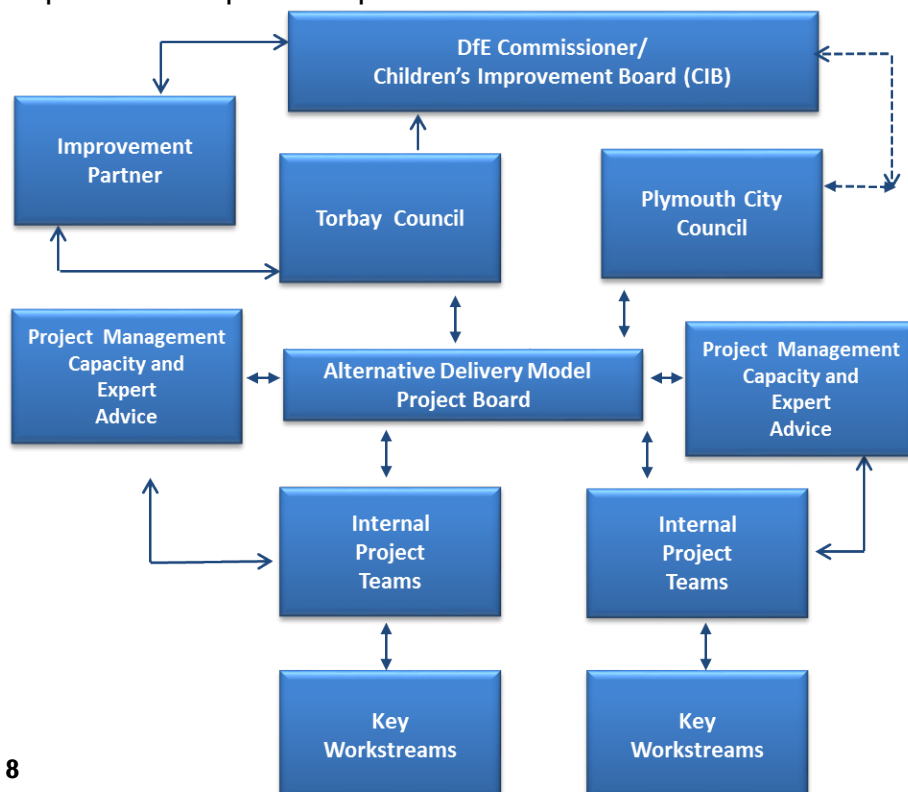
DfE Commissioner/ Children's Improvement Board (CIB)

Improvement Partner

Torbay Council

Plymouth City Council

Project Management Capacity and Expert Advice

Alternative Delivery Model Project Board

Project Management Capacity and Expert Advice

Internal Project Teams

Internal Project Teams

Key Workstreams

Key Workstreams

8